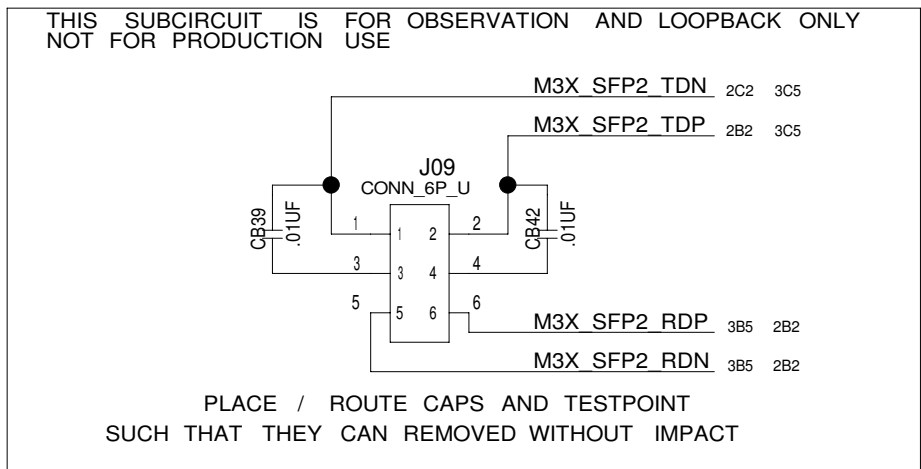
THIS SUBCIRCUIT IS FOR OBSERVATION AND LOOPBACK ONLY
NOT FOR PRODUCTION USE

M3X_SFP2_TDN 2C2 3C5

M3X_SFP2_TDP 2B2 3C5

J09
CONN_6P_U

CB39
.01UF

1
1 2
2

CB42
.01UF

3
3 4
4

5
5 6
6

M3X_SFP2_RDP 3B5 2B2

M3X_SFP2_RDN 3B5 2B2

PLACE / ROUTE CAPS AND TESTPOINT
SUCH THAT THEY CAN REMOVED WITHOUT IMPACT